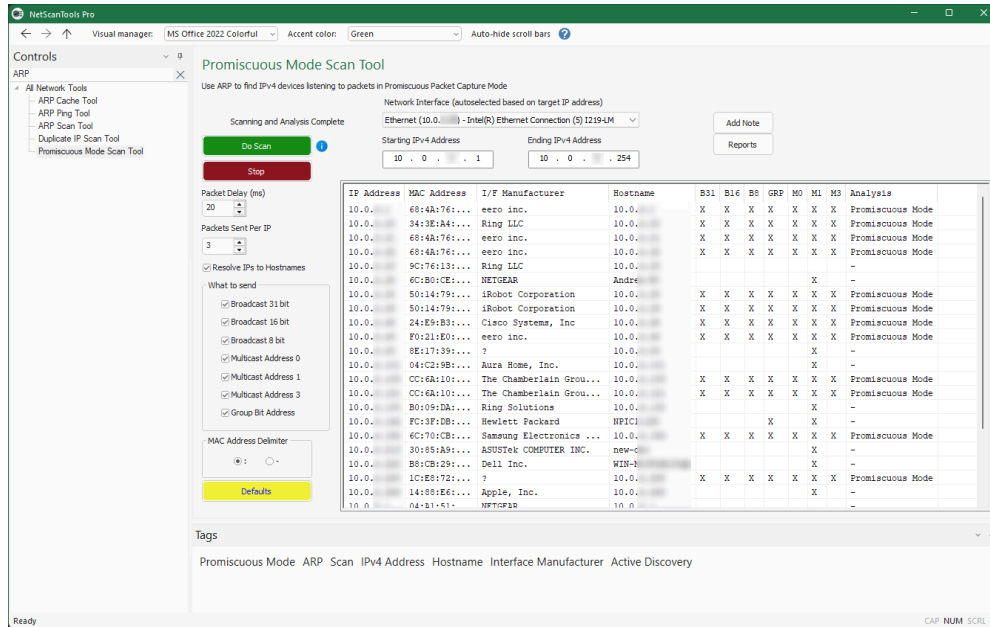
NetScanTools Pro

Visual manager: MS Office 2022 Colorful Accent color: Green Auto-hide scroll bars

Controls
ARP
All Network Tools
ARP Cache Tool
ARP Ping Tool
ARP Scan Tool
Duplicate IP Scan Tool
Promiscuous Mode Scan Tool

Promiscuous Mode Scan Tool

Use ARP to find IPv4 devices listening to packets in Promiscuous Packet Capture Mode

Scanning and Analysis Complete

Network Interface (autoselected based on target IP address)
Ethernet (10.0.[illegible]) - Intel(R) Ethernet Connection (5) I219-LM

Starting IPv4 Address
10 . 0 . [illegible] . 1

Ending IPv4 Address
10 . 0 . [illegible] . 254

Add Note
Reports

Do Scan
Stop

Packet Delay (ms)
20
Packets Sent Per IP
3
Resolve IPs to Hostnames
What to send
Broadcast 31 bit
Broadcast 16 bit
Broadcast 8 bit
Multicast Address 0
Multicast Address 1
Multicast Address 3
Group Bit Address
MAC Address Delimiter
: -
Defaults

| IP Address | MAC Address | I/F Manufacturer | Hostname | B31 | B16 | B8 | GRP | M0 | M1 | M3 | Analysis |
|---|---|---|---|---|---|---|---|---|---|---|---|
| 10.0.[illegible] | 68:4A:76:... | eero inc. | 10.0.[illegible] | X | X | X | X | X | X | X | Promiscuous Mode |
| 10.0.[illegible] | 34:3E:A4:... | Ring LLC | 10.0.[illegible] | X | X | X | X | X | X | X | Promiscuous Mode |
| 10.0.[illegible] | 68:4A:76:... | eero inc. | 10.0.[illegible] | X | X | X | X | X | X | X | Promiscuous Mode |
| 10.0.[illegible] | 68:4A:76:... | eero inc. | 10.0.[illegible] | X | X | X | X | X | X | X | Promiscuous Mode |
| 10.0.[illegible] | 9C:76:13:... | Ring LLC | 10.0.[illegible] | | | | | | | | - |
| 10.0.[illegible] | 6C:B0:CE:... | NETGEAR | Andre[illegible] | | | | | | X | | - |
| 10.0.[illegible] | 50:14:79:... | iRobot Corporation | 10.0.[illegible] | X | X | X | X | X | X | X | Promiscuous Mode |
| 10.0.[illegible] | 50:14:79:... | iRobot Corporation | 10.0.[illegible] | X | X | X | X | X | X | X | Promiscuous Mode |
| 10.0.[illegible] | 24:E9:B3:... | Cisco Systems, Inc | 10.0.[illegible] | X | X | X | X | X | X | X | Promiscuous Mode |
| 10.0.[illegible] | F0:21:E0:... | eero inc. | 10.0.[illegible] | X | X | X | X | X | X | X | Promiscuous Mode |
| 10.0.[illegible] | 8E:17:39:... | ? | 10.0.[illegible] | | | | | | X | | - |
| 10.0.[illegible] | 04:C2:9B:... | Aura Home, Inc. | 10.0.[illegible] | | | | | | X | | - |
| 10.0.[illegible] | CC:6A:10:... | The Chamberlain Grou... | 10.0.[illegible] | X | X | X | X | X | X | X | Promiscuous Mode |
| 10.0.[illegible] | CC:6A:10:... | The Chamberlain Grou... | 10.0.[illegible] | X | X | X | X | X | X | X | Promiscuous Mode |
| 10.0.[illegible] | B0:09:DA:... | Ring Solutions | 10.0.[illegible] | | | | | | X | | - |
| 10.0.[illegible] | FC:3F:DB:... | Hewlett Packard | NPI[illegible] | | | | X | | X | | - |
| 10.0.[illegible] | 6C:70:CB:... | Samsung Electronics ... | 10.0.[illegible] | X | X | X | X | X | X | X | Promiscuous Mode |
| 10.0.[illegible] | 30:85:A9:... | ASUSTek COMPUTER INC. | new-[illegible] | | | | | | X | | - |
| 10.0.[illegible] | B8:CB:29:... | Dell Inc. | WIN-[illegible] | | | | | | X | | - |
| 10.0.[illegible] | 1C:E8:72:... | ? | 10.0.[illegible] | X | X | X | X | X | X | X | Promiscuous Mode |
| 10.0.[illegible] | 14:88:E6:... | Apple, Inc. | 10.0.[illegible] | | | | | | X | | - |
| 10.0.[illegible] | 04:A1:51:... | NETGEAR | 10.0.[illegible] | | | | | | | | - |

Tags

Promiscuous Mode ARP Scan IPv4 Address Hostname Interface Manufacturer Active Discovery

Ready
CAP NUM SCRL